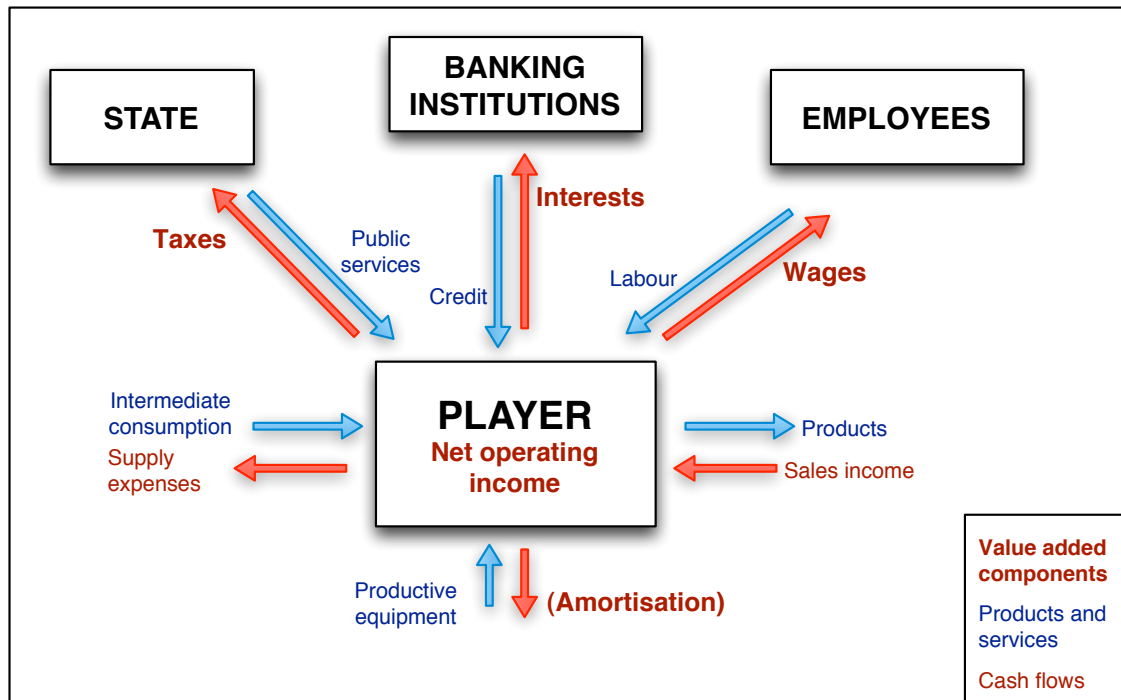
BANKING INSTITUTIONS

STATE

EMPLOYEES

Interests

Taxes

Public services

Credit

Labour

Wages

Intermediate consumption

Supply expenses

PLAYER
Net operating income

Products

Sales income

Productive equipment

(Amortisation)

Value added components

Products and services

Cash flows